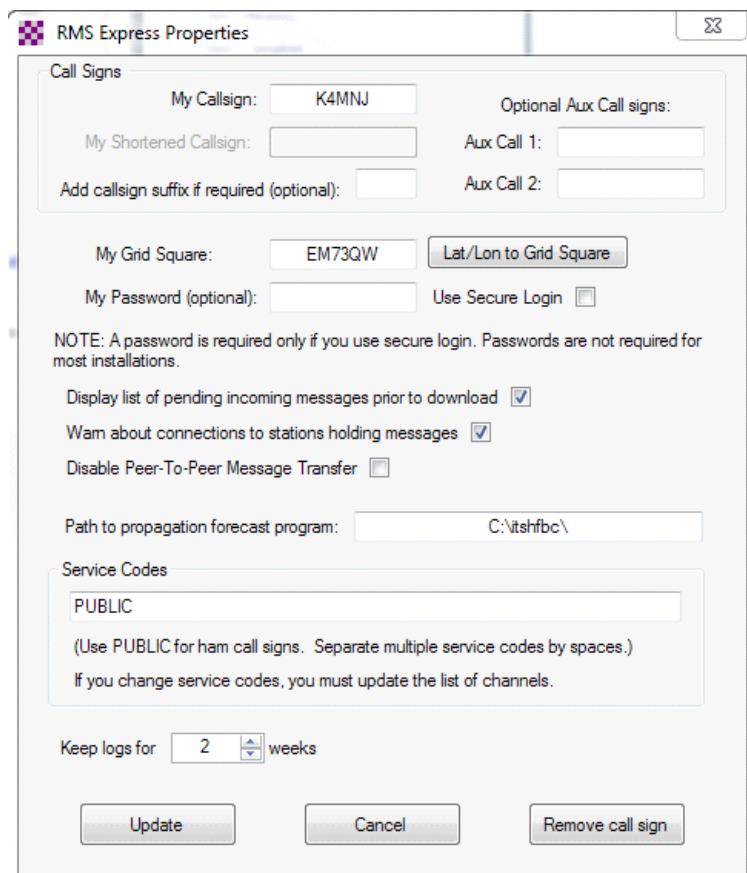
RMS Express Properties

Call Signs

My Callsign: K4MNJ

Optional Aux Call signs:

My Shortened Callsign:

Aux Call 1:

Add callsign suffix if required (optional):

Aux Call 2:

My Grid Square: EM73QW

Lat/Lon to Grid Square

My Password (optional):

Use Secure Login

NOTE: A password is required only if you use secure login. Passwords are not required for most installations.

Display list of pending incoming messages prior to download

Warn about connections to stations holding messages

Disable Peer-To-Peer Message Transfer

Path to propagation forecast program: C:\itshfbc\

Service Codes

PUBLIC

(Use PUBLIC for ham call signs. Separate multiple service codes by spaces.)

If you change service codes, you must update the list of channels.

Keep logs for 2 weeks

Update

Cancel

Remove call sign